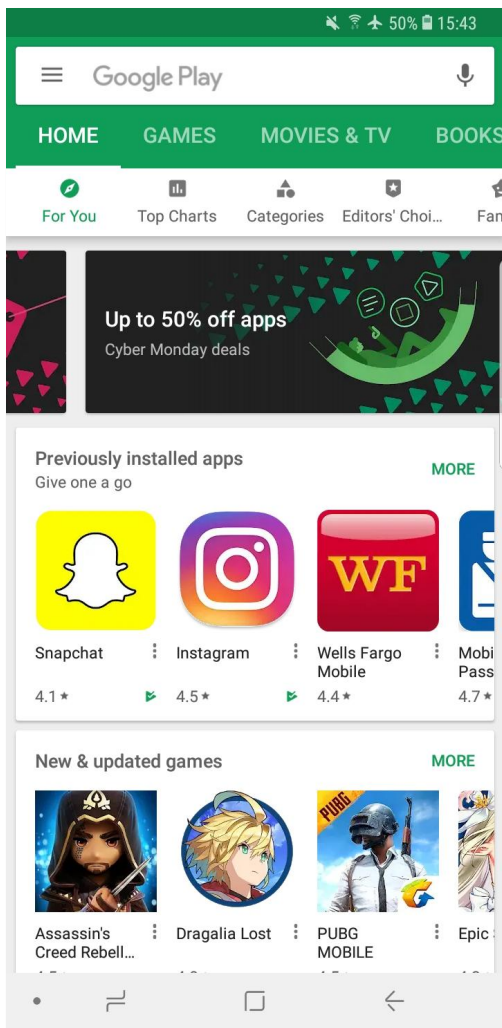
50% 15:43

Google Play

HOME GAMES MOVIES & TV BOOKS

For You
Top Charts
Categories
Editors' Choi...
Fan

Up to 50% off apps
Cyber Monday deals

Previously installed apps
Give one a go
MORE

WF

Snapchat
4.1 ★

Instagram
4.5 ★

Wells Fargo Mobile
4.4 ★

Mobi Pass
4.7 ★

New & updated games
MORE

PUBG

Assassin's Creed Rebell...

Dragalia Lost

PUBG MOBILE

Epic